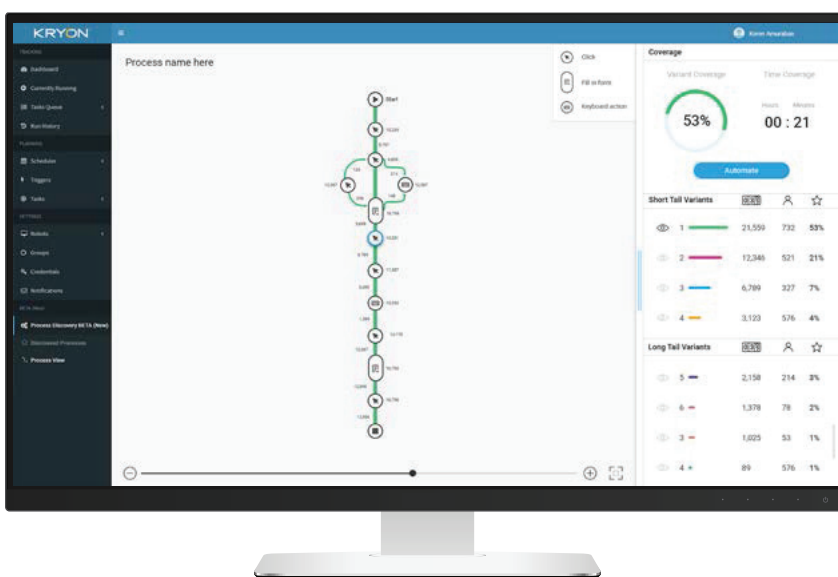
KRYON

Karen Amaraban

TRACKING
Dashboard
Currently Running
Tasks Queue
Run History
PLANNING
Scheduler
Triggers
Tasks
SETTINGS
Robots
Groups
Credentials
Notifications
BETA PAGE
Process Discovery BETA (New)
Discovered Processes
Process View

Process name here

Click
Fill in form
Keyboard action

Start
10,243
8,707
8,800
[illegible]
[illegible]
12,347
13,987
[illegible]
10,766
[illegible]
10,235
8,789
11,087
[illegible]
10,534
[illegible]
12,178
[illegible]
10,796
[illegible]
10,786
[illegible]

Coverage
Variant Coverage
Time Coverage
53%
Hours Minutes
00 : 21
Automate

Short Tail Variants

| | | | | |
|---|---|---|---|---|
| 1 | | 21,559 | 732 | 53% |
| 2 | | 12,346 | 521 | 21% |
| 3 | | 6,789 | 327 | 7% |
| 4 | | 3,123 | 576 | 4% |

Long Tail Variants

| | | | | |
|---|---|---|---|---|
| 5 | | 2,158 | 214 | 3% |
| 6 | | 1,378 | 78 | 2% |
| 3 | | 1,025 | 53 | 1% |
| 4 | | 89 | 576 | 1% |